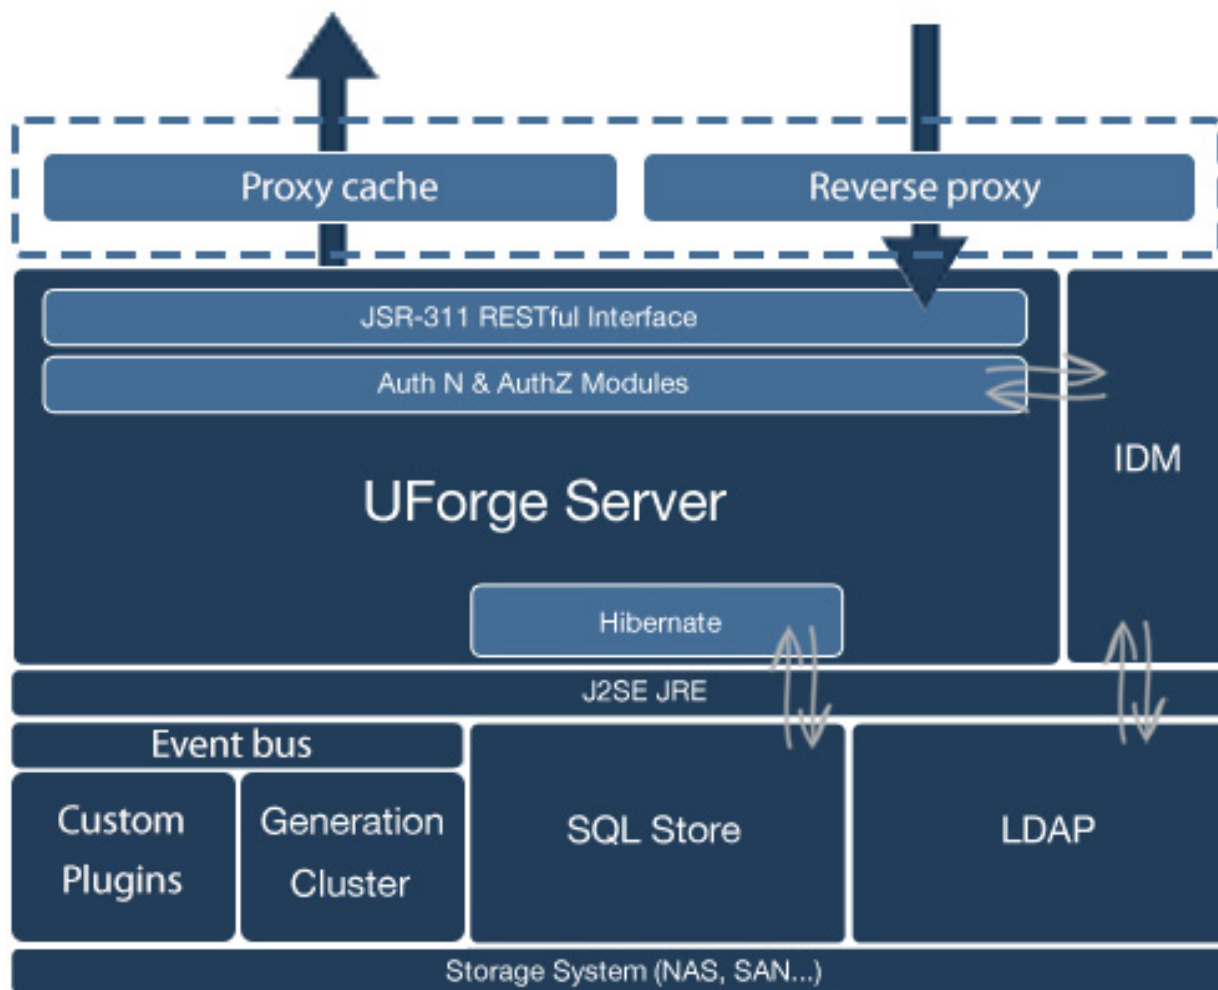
Proxy cache

Reverse proxy

JSR-311 RESTful Interface

Auth N & AuthZ Modules

IDM

UForge Server

Hibernate

J2SE JRE

Event bus

Custom Plugins

Generation Cluster

SQL Store

LDAP

Storage System (NAS, SAN...)